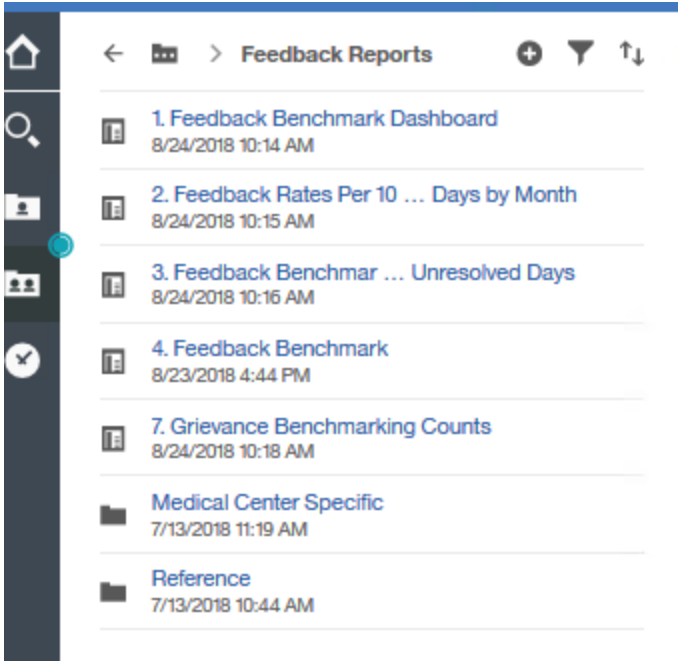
Feedback Reports

1. Feedback Benchmark Dashboard
8/24/2018 10:14 AM

2. Feedback Rates Per 10 … Days by Month
8/24/2018 10:15 AM

3. Feedback Benchmar … Unresolved Days
8/24/2018 10:16 AM

4. Feedback Benchmark
8/23/2018 4:44 PM

7. Grievance Benchmarking Counts
8/24/2018 10:18 AM

Medical Center Specific
7/13/2018 11:19 AM

Reference
7/13/2018 10:44 AM